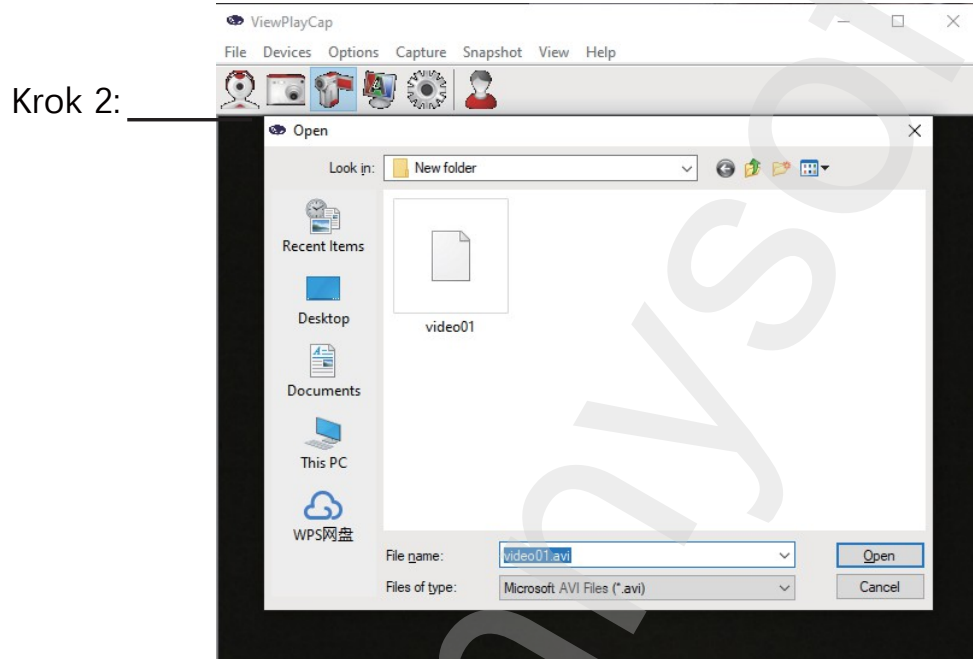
Krok 2:

ViewPlayCap

File Devices Options Capture Snapshot View Help

Open

Look in: New folder

Recent Items

Desktop

Documents

This PC

WPS网盘

video01

File name: video01.avi

Files of type: Microsoft AVI Files (*.avi)

Open

Cancel